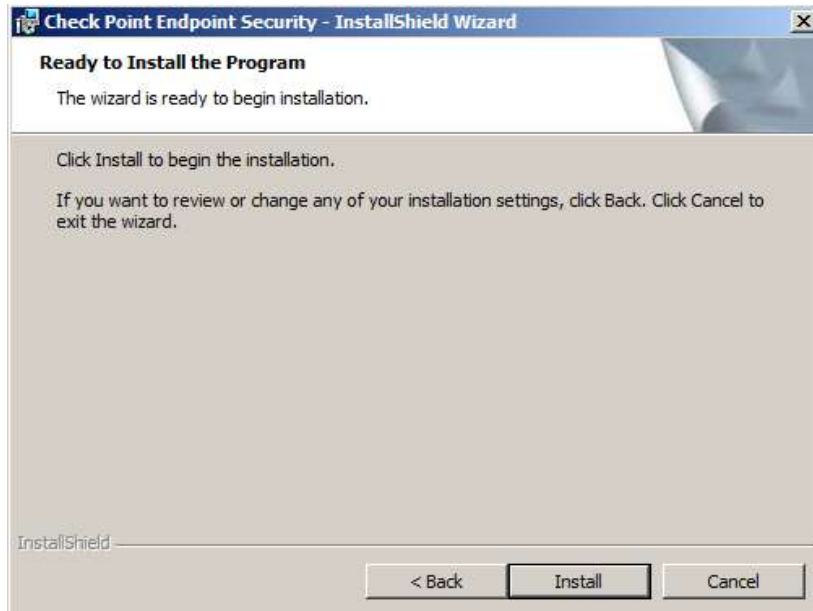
Check Point Endpoint Security - InstallShield Wizard

Ready to Install the Program

The wizard is ready to begin installation.

Click Install to begin the installation.

If you want to review or change any of your installation settings, click Back. Click Cancel to exit the wizard.

InstallShield

< Back

Install

Cancel